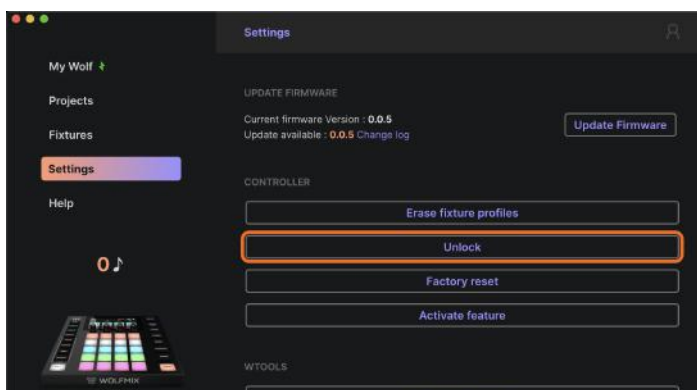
My Wolf

Projects

Fixtures

Settings

Help

0

WOLFMIX

Settings

UPDATE FIRMWARE

Current firmware Version : 0.0.5

Update available : 0.0.5 Change log

Update Firmware

CONTROLLER

Erase fixture profiles

Unlock

Factory reset

Activate feature

WTOOLS